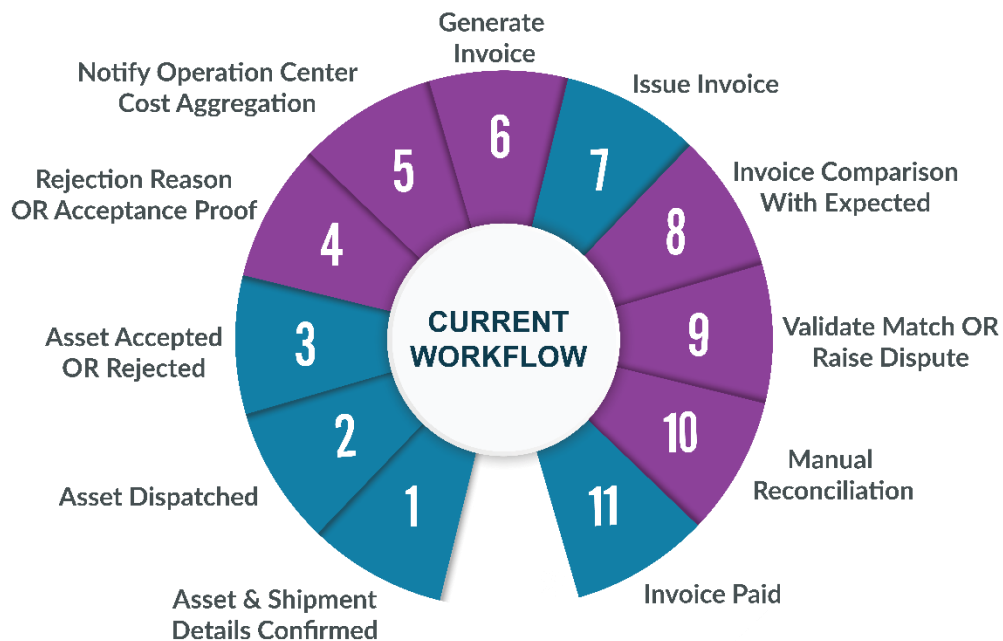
CURRENT WORKFLOW

1
Asset & Shipment Details Confirmed

2
Asset Dispatched

3
Asset Accepted OR Rejected

4
Rejection Reason OR Acceptance Proof

5
Notify Operation Center Cost Aggregation

6
Generate Invoice

7
Issue Invoice

8
Invoice Comparison With Expected

9
Validate Match OR Raise Dispute

10
Manual Reconciliation

11
Invoice Paid